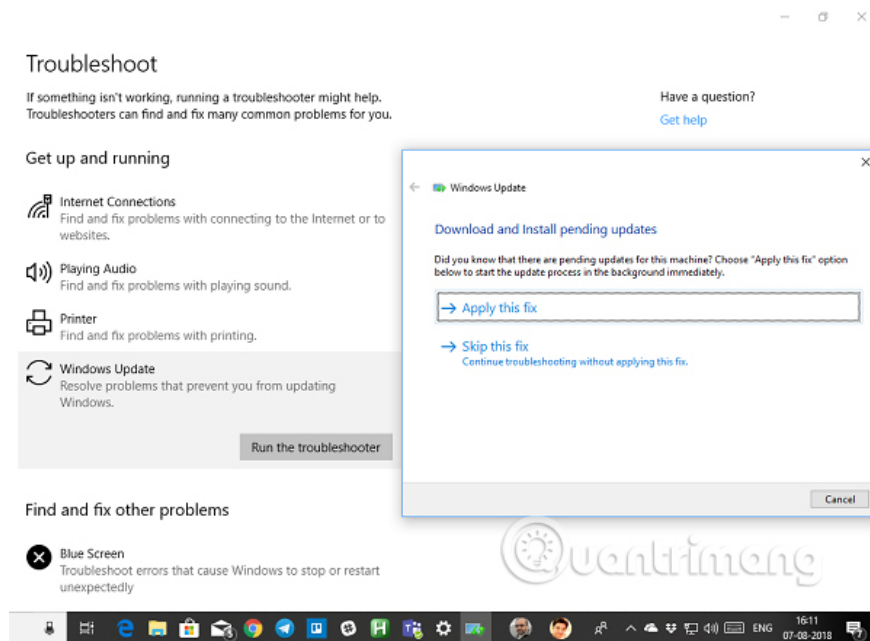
Troubleshoot

If something isn't working, running a troubleshooter might help. Troubleshooters can find and fix many common problems for you.

Have a question?
Get help

Get up and running

Internet Connections
Find and fix problems with connecting to the Internet or to websites.

Playing Audio
Find and fix problems with playing sound.

Printer
Find and fix problems with printing.

Windows Update
Resolve problems that prevent you from updating Windows.

Run the troubleshooter

Find and fix other problems

Blue Screen
Troubleshoot errors that cause Windows to stop or restart unexpectedly

Windows Update

Download and Install pending updates

Did you know that there are pending updates for this machine? Choose "Apply this fix" option below to start the update process in the background immediately.

→ Apply this fix

→ Skip this fix
Continue troubleshooting without applying this fix.

Cancel

Quantrimang

ENG 16:11 07-08-2018